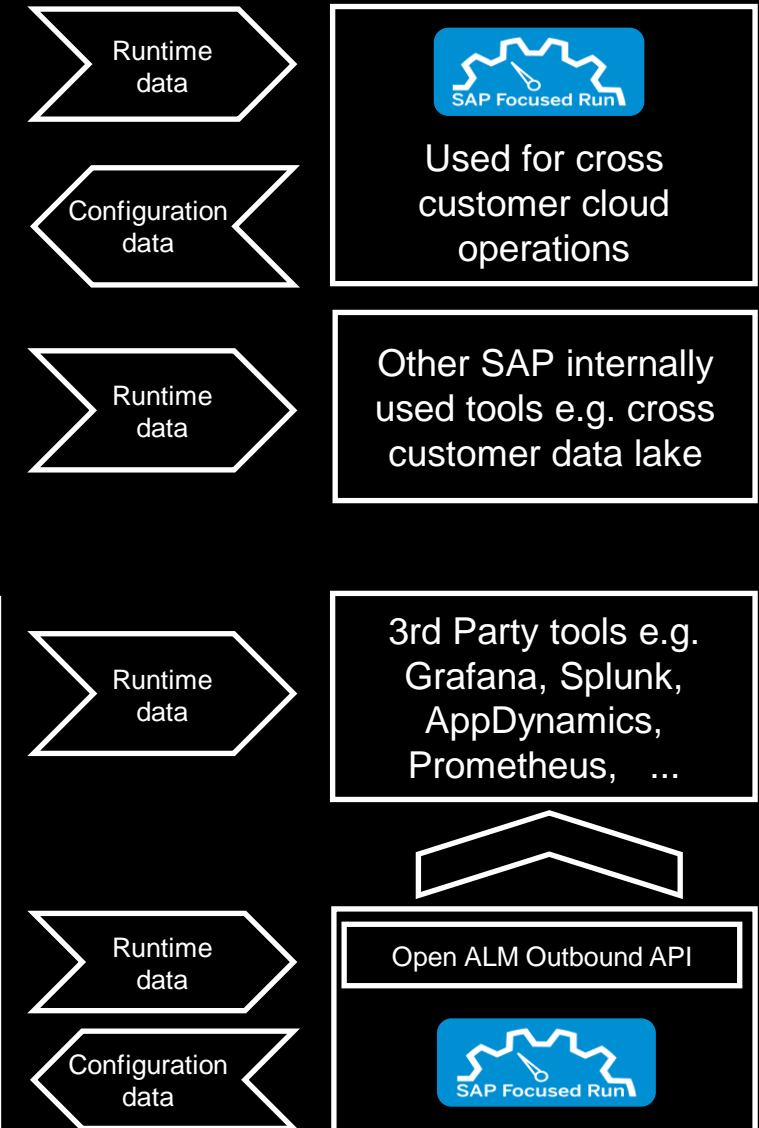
Runtime data

Configuration data

SAP Focused Run

Used for cross customer cloud operations

Runtime data

Other SAP internally used tools e.g. cross customer data lake

Runtime data

3rd Party tools e.g. Grafana, Splunk, AppDynamics, Prometheus, ...

Runtime data

Configuration data

Open ALM Outbound API

SAP Focused Run